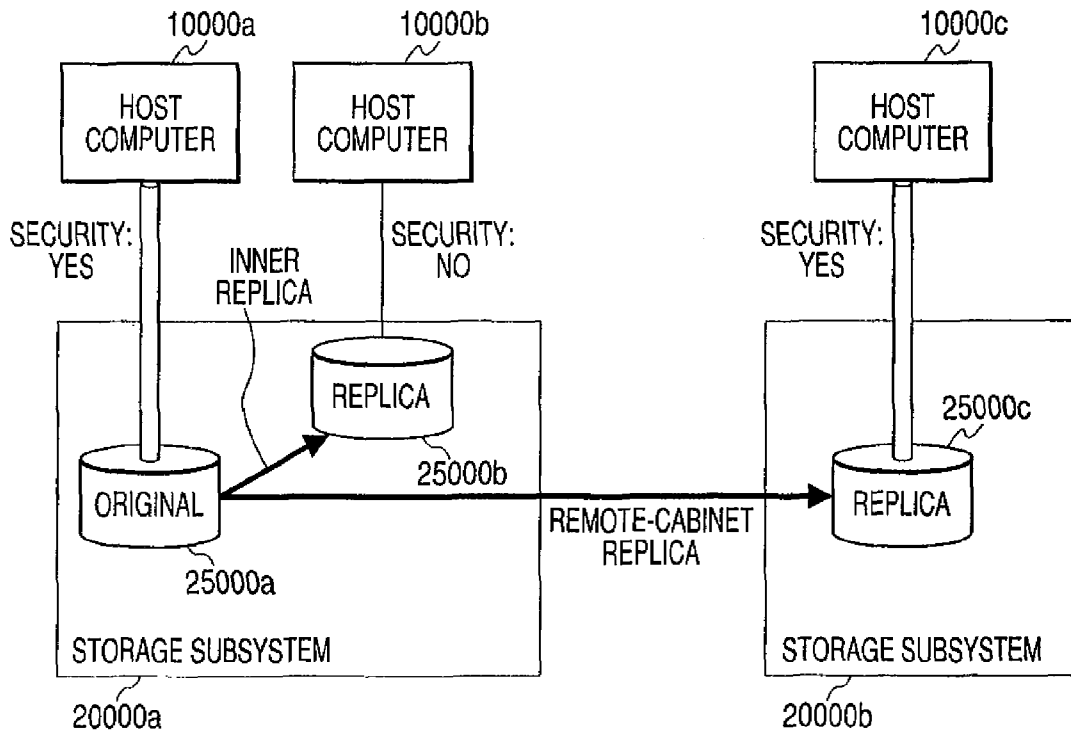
10000a

HOST COMPUTER

10000b

HOST COMPUTER

10000c

HOST COMPUTER

SECURITY: YES

INNER REPLICA

SECURITY: NO

SECURITY: YES

REPLICA

25000b

25000c

ORIGINAL

REPLICA

REMOTE-CABINET REPLICA

25000a

STORAGE SUBSYSTEM

STORAGE SUBSYSTEM

20000a

20000b